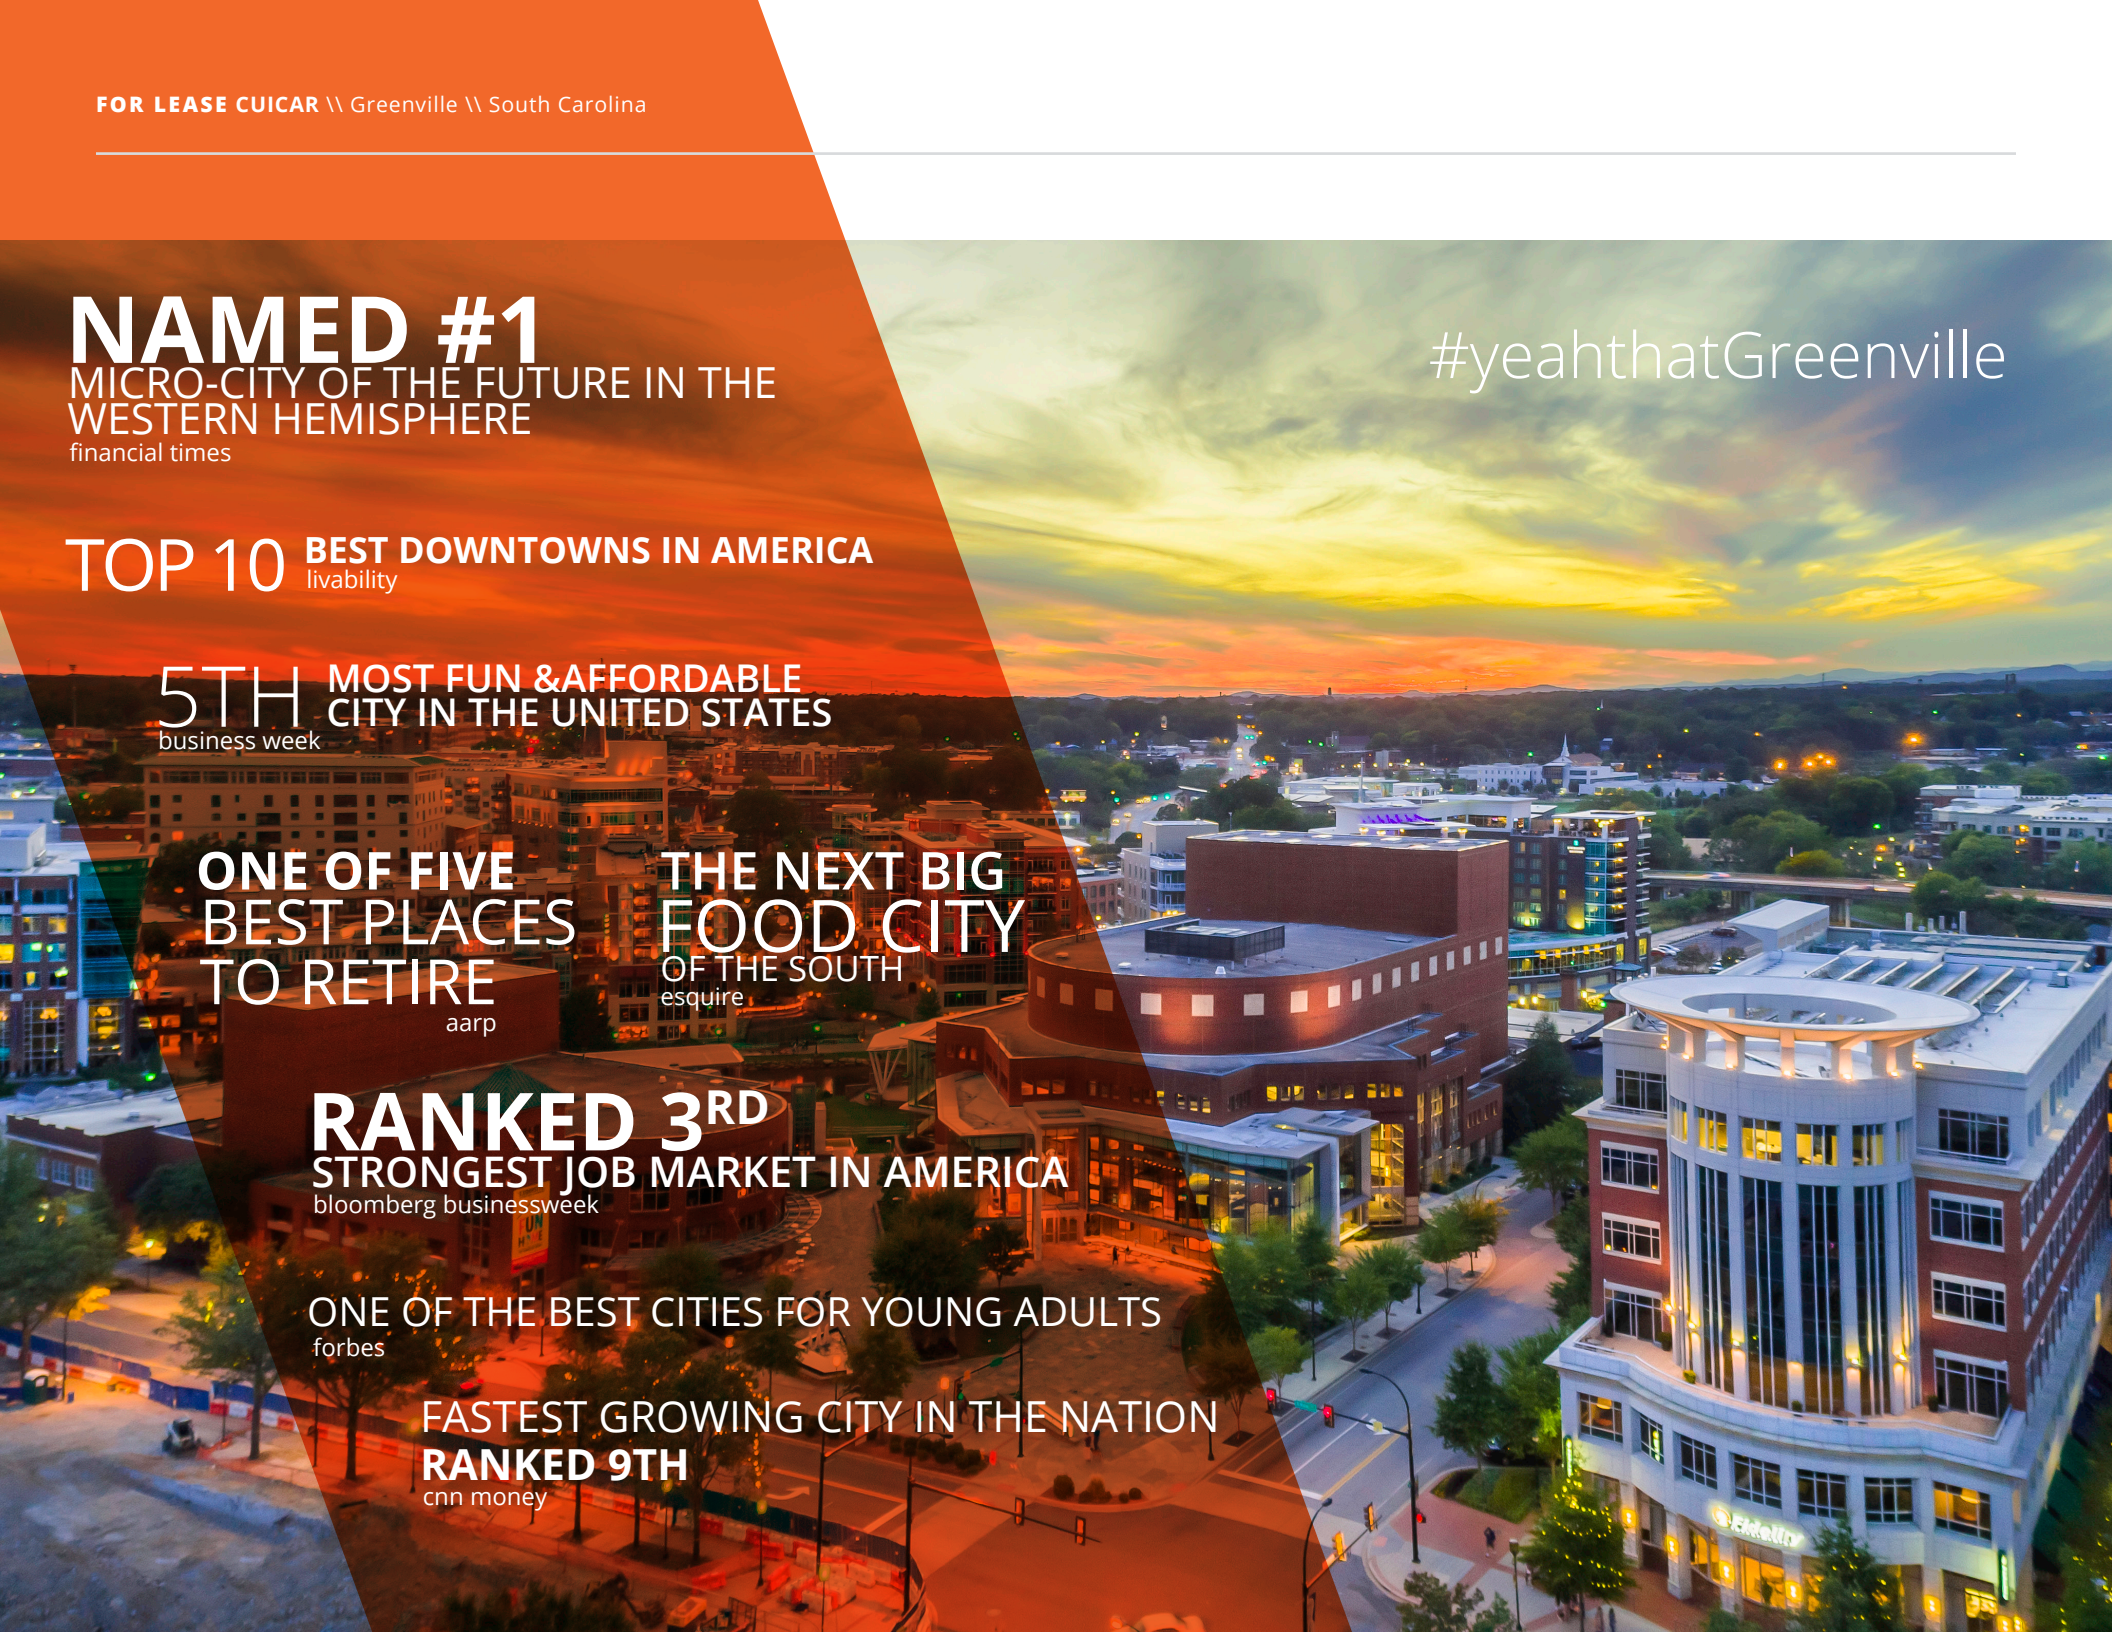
FOR LEASE CUICAR \\ Greenville \\ South Carolina

#yeahthatGreenville

NAMED #1
MICRO-CITY OF THE FUTURE IN THE WESTERN HEMISPHERE
financial times

TOP 10 BEST DOWNTOWNS IN AMERICA
livability

5TH MOST FUN &AFFORDABLE CITY IN THE UNITED STATES
business week

ONE OF FIVE
BEST PLACES TO RETIRE
aarp

THE NEXT BIG
FOOD CITY
OF THE SOUTH
esquire

RANKED 3$^{RD}$
STRONGEST JOB MARKET IN AMERICA
bloomberg businessweek

ONE OF THE BEST CITIES FOR YOUNG ADULTS
forbes

FASTEST GROWING CITY IN THE NATION
RANKED 9TH
cnn money